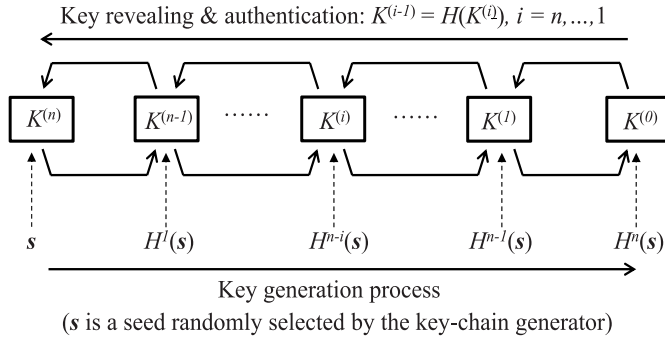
Key revealing & authentication: $K^{(i-1)} = H(K^{(i)})$, $i = n, \ldots, 1$

$K^{(n)}$ $K^{(n-1)}$ …… $K^{(i)}$ …… $K^{(1)}$ $K^{(0)}$

$\boldsymbol{s}$ $H^{1}(\boldsymbol{s})$ $H^{n-i}(\boldsymbol{s})$ $H^{n-1}(\boldsymbol{s})$ $H^{n}(\boldsymbol{s})$

Key generation process

($\boldsymbol{s}$ is a seed randomly selected by the key-chain generator)